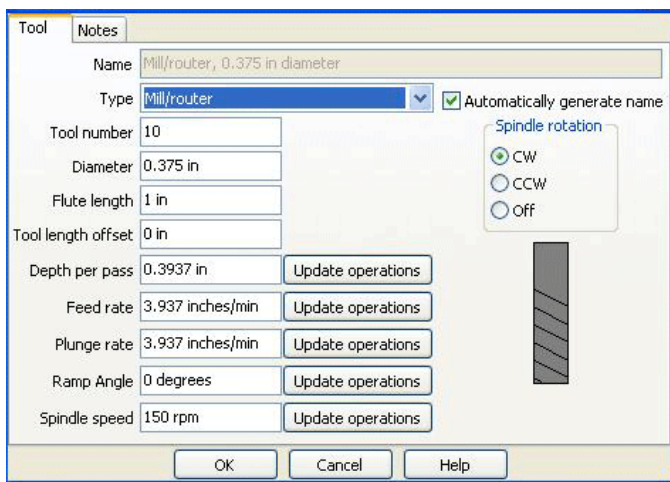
Tool Notes

Name Mill/router, 0.375 in diameter

Type Mill/router

Automatically generate name

Tool number 10

Spindle rotation

Diameter 0.375 in

CW

CCW

Flute length 1 in

Off

Tool length offset 0 in

Depth per pass 0.3937 in Update operations

Feed rate 3.937 inches/min Update operations

Plunge rate 3.937 inches/min Update operations

Ramp Angle 0 degrees Update operations

Spindle speed 150 rpm Update operations

OK Cancel Help